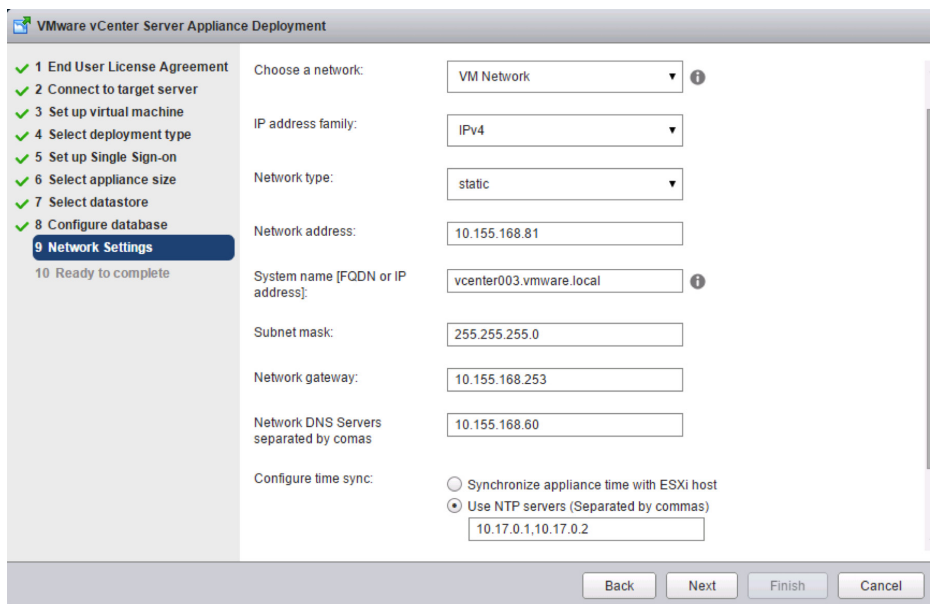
VMware vCenter Server Appliance Deployment

1 End User License Agreement
2 Connect to target server
3 Set up virtual machine
4 Select deployment type
5 Set up Single Sign-on
6 Select appliance size
7 Select datastore
8 Configure database
9 Network Settings
10 Ready to complete

Choose a network: VM Network

IP address family: IPv4

Network type: static

Network address: 10.155.168.81

System name [FQDN or IP address]: vcenter003.vmware.local

Subnet mask: 255.255.255.0

Network gateway: 10.155.168.253

Network DNS Servers separated by comas: 10.155.168.60

Configure time sync:
Synchronize appliance time with ESXi host
Use NTP servers (Separated by commas)
10.17.0.1,10.17.0.2

Back Next Finish Cancel